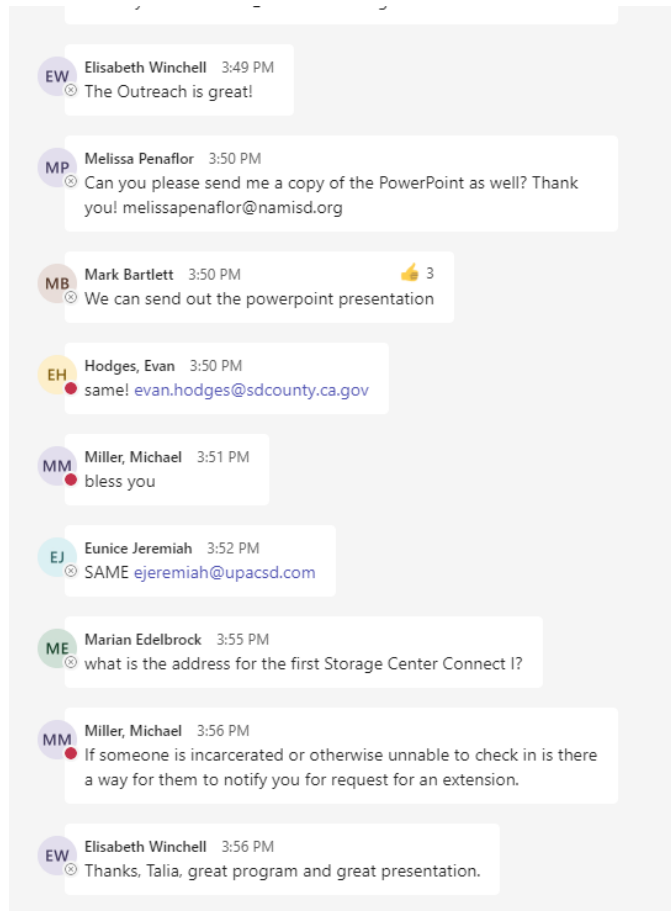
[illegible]

EW
Elisabeth Winchell 3:49 PM
The Outreach is great!

MP
Melissa Penaflor 3:50 PM
Can you please send me a copy of the PowerPoint as well? Thank you! melissapenaflor@namisd.org

MB
Mark Bartlett 3:50 PM
We can send out the powerpoint presentation
3

EH
Hodges, Evan 3:50 PM
same! evan.hodges@sdcounty.ca.gov

MM
Miller, Michael 3:51 PM
bless you

EJ
Eunice Jeremiah 3:52 PM
SAME ejeremiah@upacsd.com

ME
Marian Edelbrock 3:55 PM
what is the address for the first Storage Center Connect I?

MM
Miller, Michael 3:56 PM
If someone is incarcerated or otherwise unnable to check in is there a way for them to notify you for request for an extension.

EW
Elisabeth Winchell 3:56 PM
Thanks, Talia, great program and great presentation.